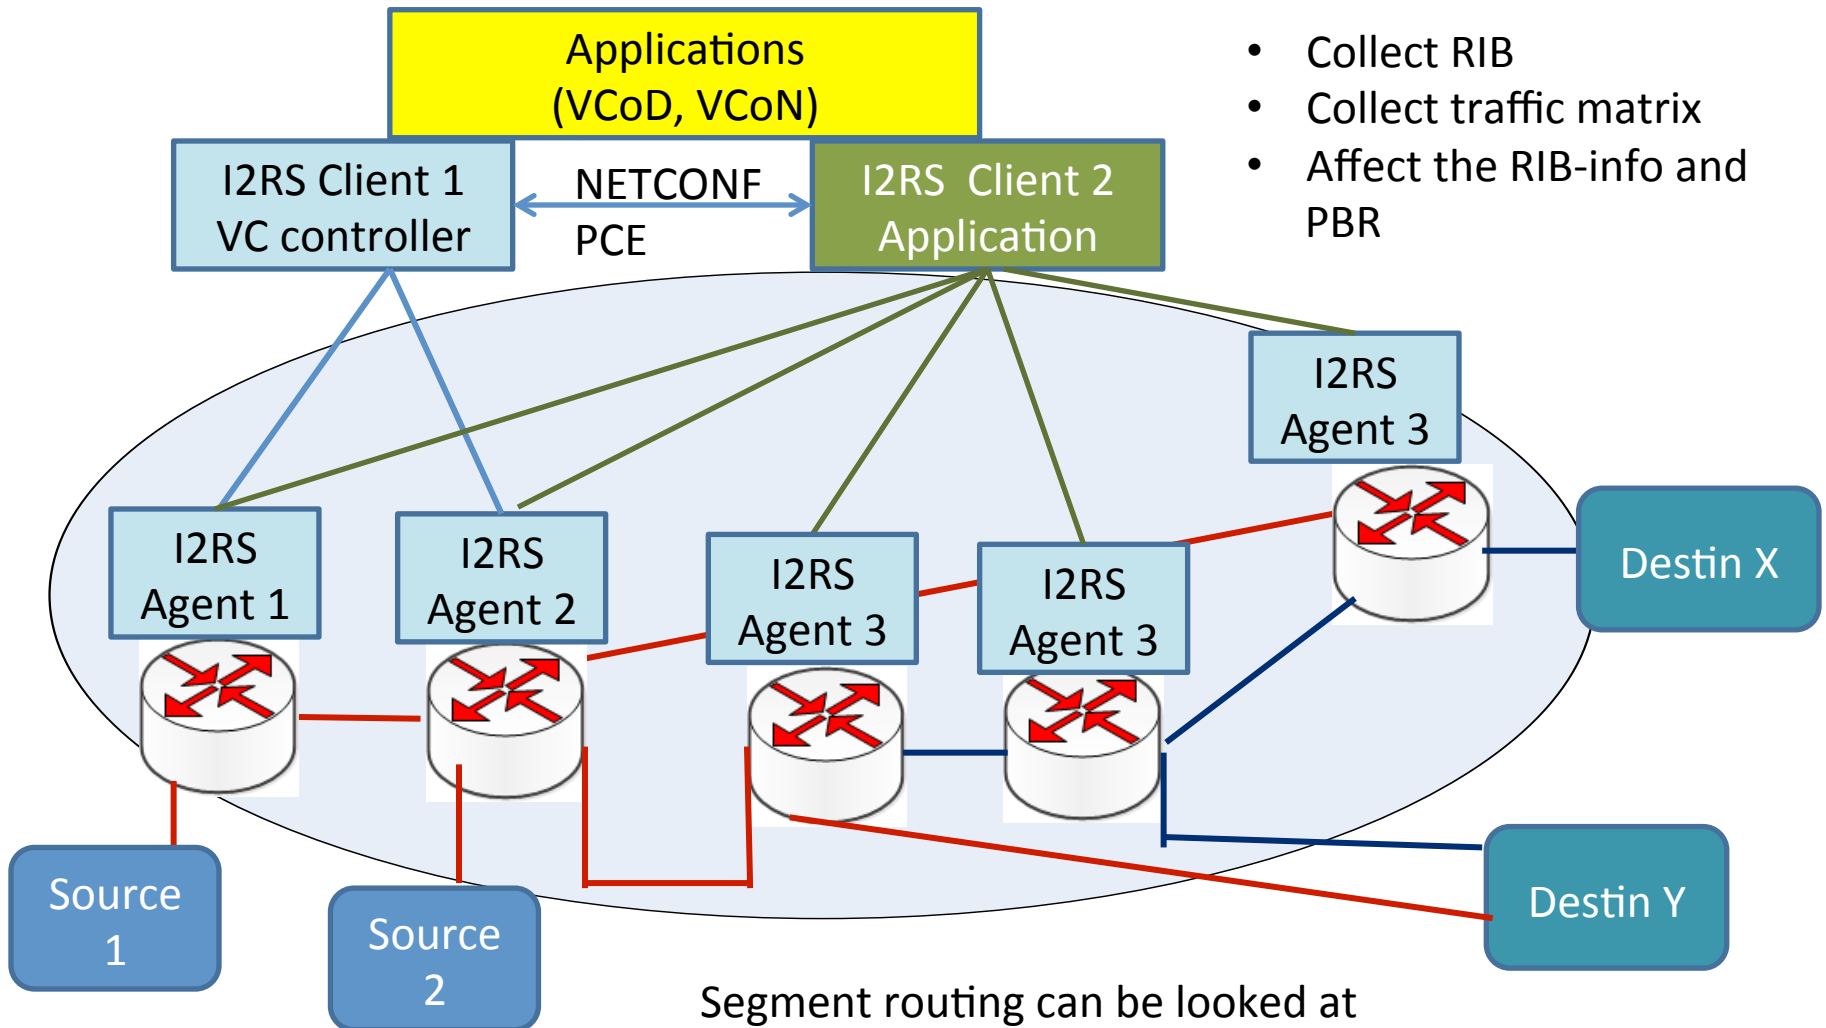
Applications
(VCoD, VCoN)

- Collect RIB
- Collect traffic matrix
- Affect the RIB-info and PBR

I2RS Client 1
VC controller

NETCONF
PCE

I2RS Client 2
Application

I2RS
Agent 3

I2RS
Agent 1

I2RS
Agent 2

I2RS
Agent 3

I2RS
Agent 3

Destin X

Source
1

Source
2

Destin Y

Segment routing can be looked at